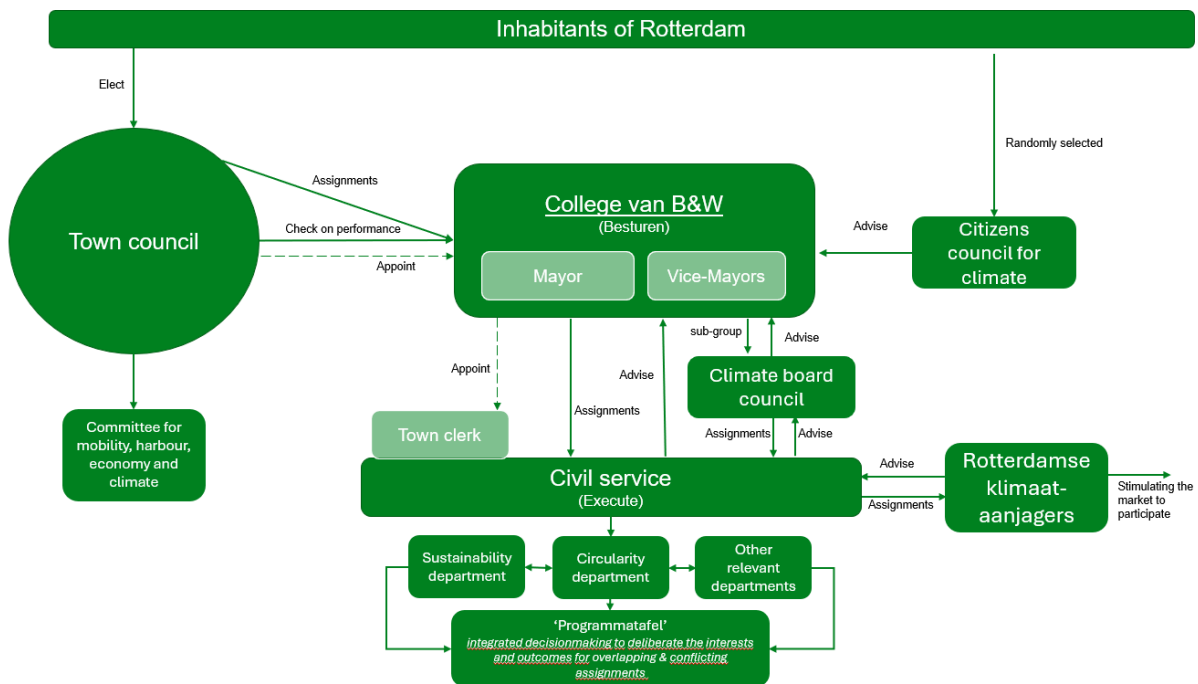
Inhabitants of Rotterdam

Elect

Randomly selected

Town council

Assignments

Check on performance

Appoint

College van B&W
(Besturen)

Mayor

Vice-Mayors

Advise

Citizens council for climate

Committee for mobility, harbour, economy and climate

Appoint

Town clerk

Assignments

Advise

sub-group

Advise

Climate board council

Assignments

Advise

Civil service
(Execute)

Advise

Assignments

Rotterdamse klimaat-aanjagers

Stimulating the market to participate

Sustainability department

Circularity department

Other relevant departments

'Programmatafel'
integrated decisionmaking to deliberate the interests and outcomes for overlapping & conflicting assignments